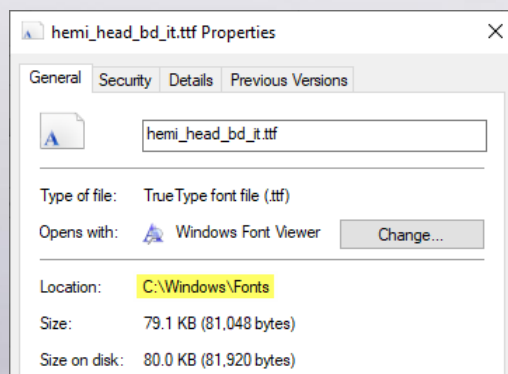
hemi_head_bd_it.ttf Properties

×

General | Security | Details | Previous Versions

hemi_head_bd_it.ttf

Type of file: TrueType font file (.ttf)

Opens with: Windows Font Viewer

Change...

Location: C:\Windows\Fonts

Size: 79.1 KB (81,048 bytes)

Size on disk: 80.0 KB (81,920 bytes)